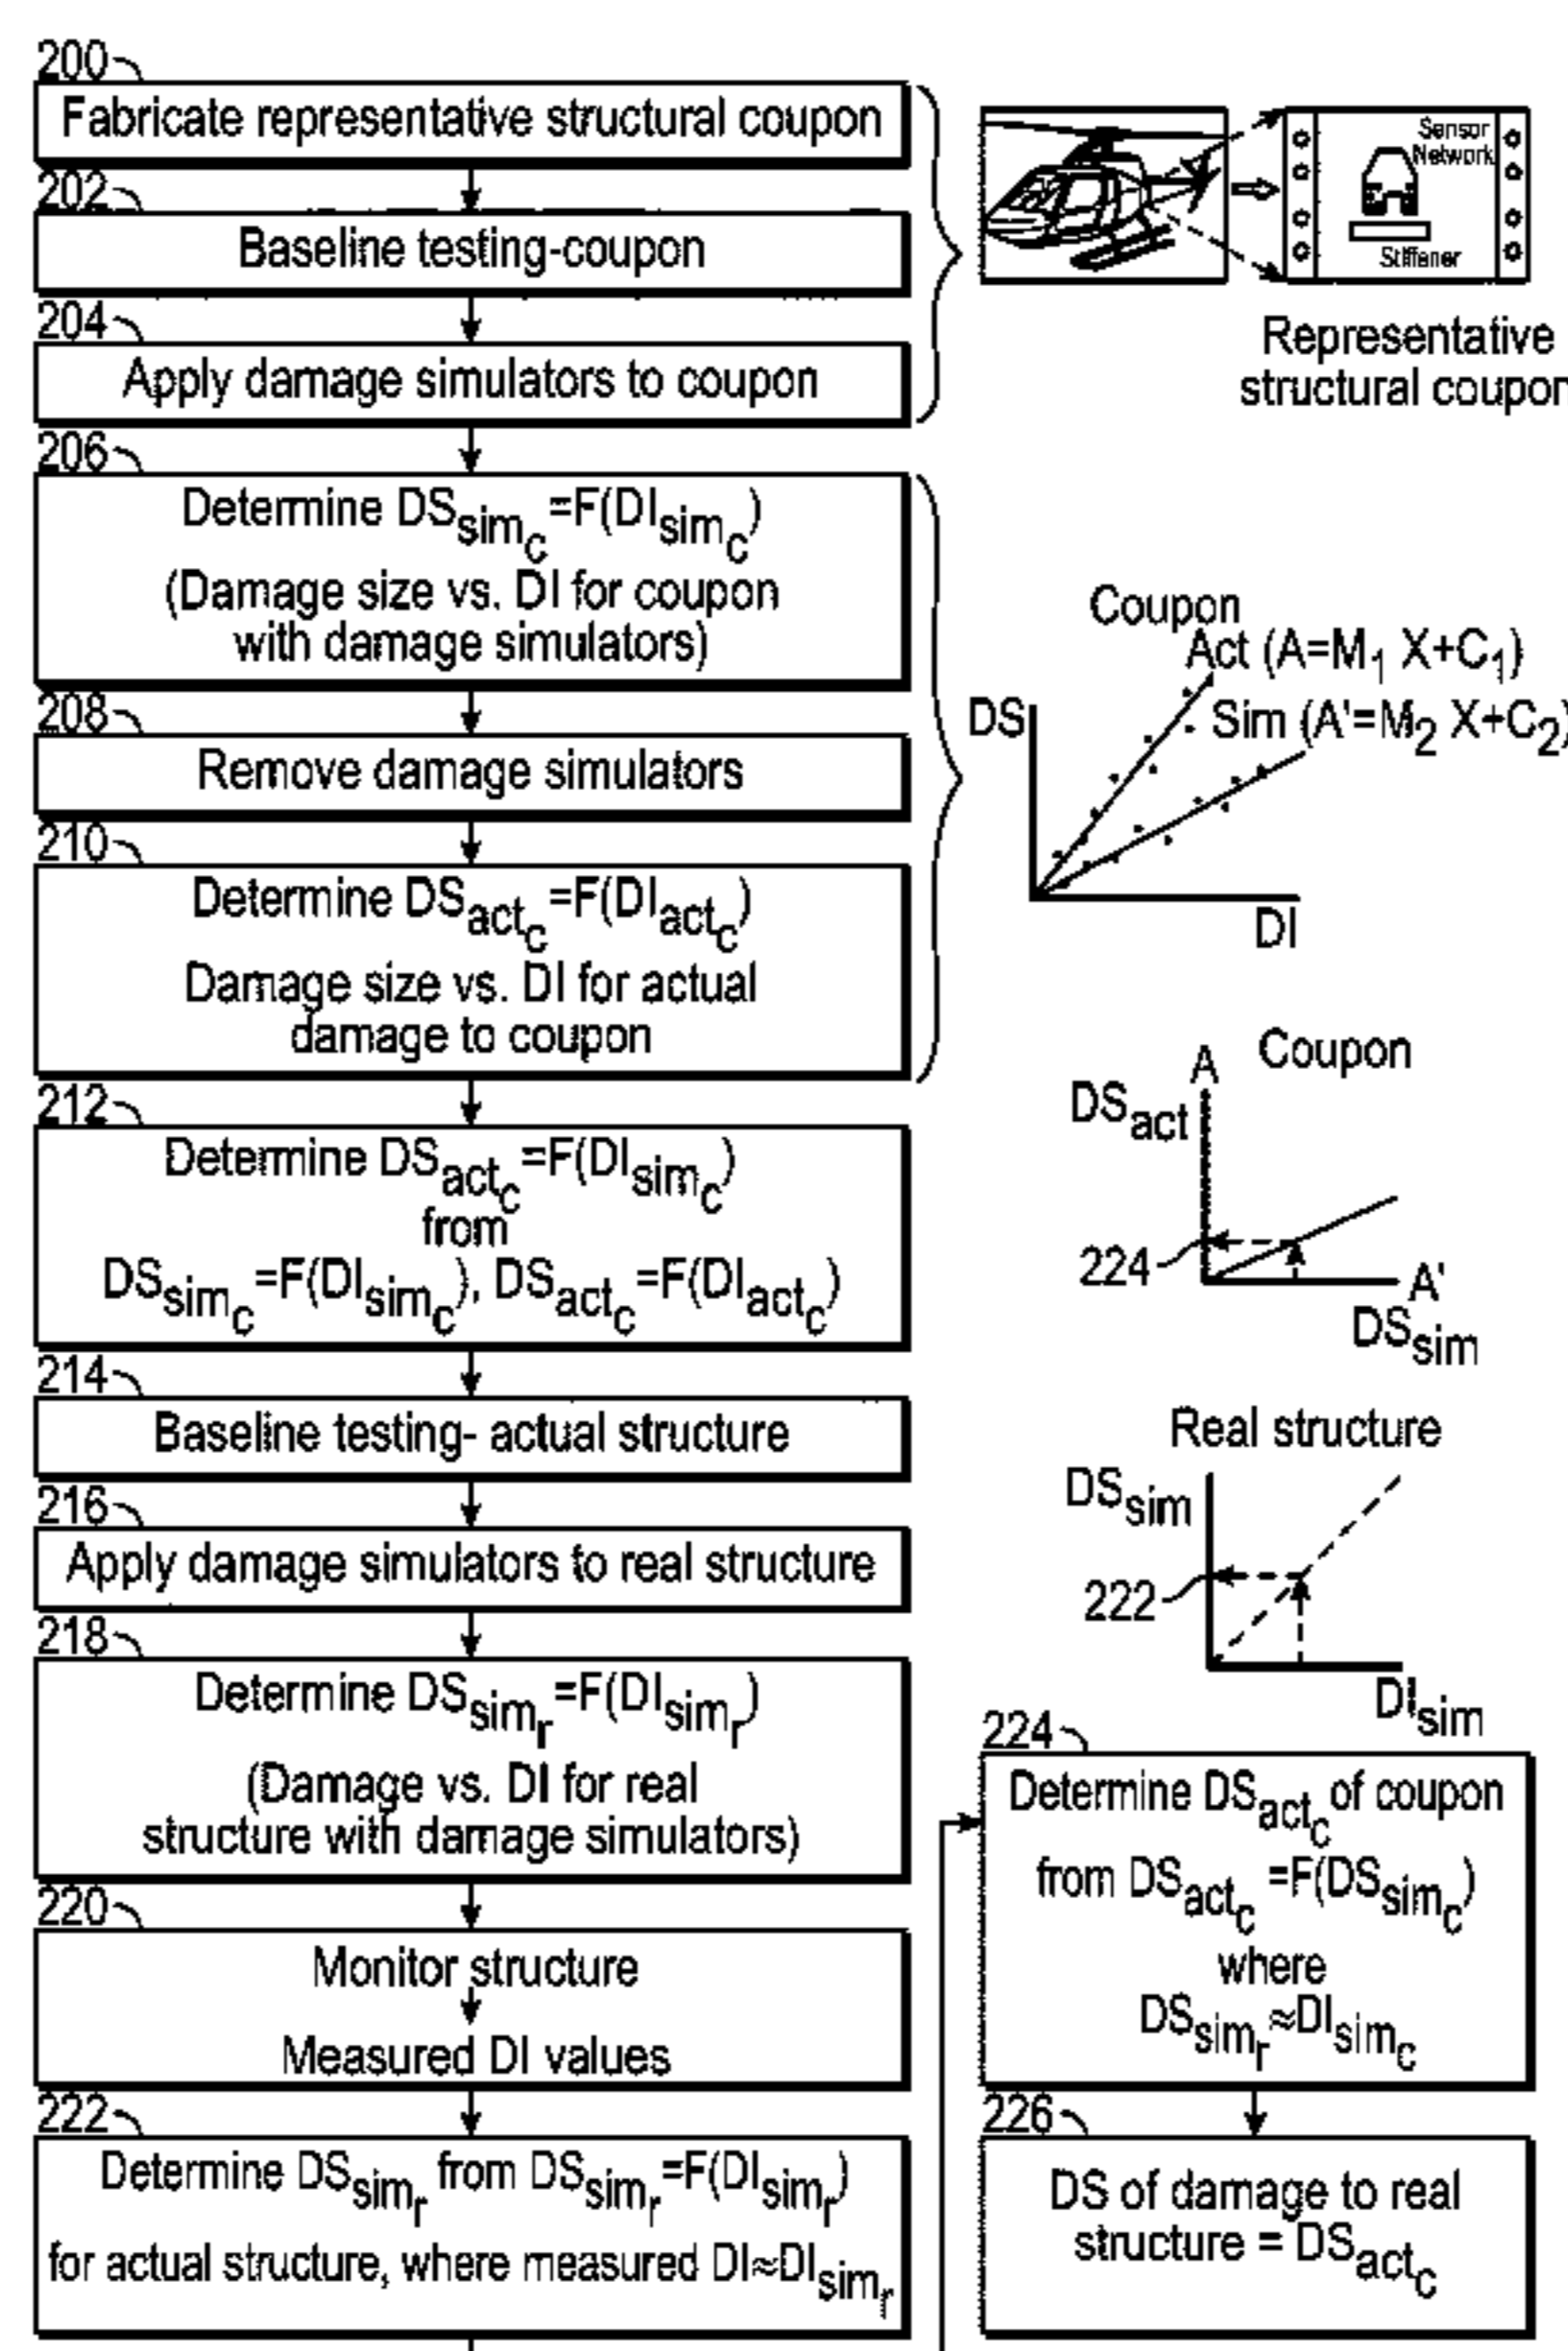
200
Fabricate representative structural coupon

202
Baseline testing-coupon

204
Apply damage simulators to coupon

Sensor Network

Stiffener

Representative structural coupon

206
Determine $DS_{sim_c}=F(DI_{sim_c})$
(Damage size vs. DI for coupon with damage simulators)

208
Remove damage simulators

210
Determine $DS_{act_c}=F(DI_{act_c})$
Damage size vs. DI for actual damage to coupon

Coupon
Act $(A=M_1 X+C_1)$
Sim $(A'=M_2 X+C_2)$
DS
DI

212
Determine $DS_{act_c}=F(DI_{sim_c})$
from
$DS_{sim_c}=F(DI_{sim_c})$, $DS_{act_c}=F(DI_{act_c})$

Coupon
A
$DS_{act}$
224
A'
$DS_{sim}$

214
Baseline testing- actual structure

Real structure
$DS_{sim}$
222
$DI_{sim}$

216
Apply damage simulators to real structure

218
Determine $DS_{sim_r}=F(DI_{sim_r})$
(Damage vs. DI for real structure with damage simulators)

224
Determine $DS_{act_c}$ of coupon from $DS_{act_c}=F(DS_{sim_c})$
where
$DS_{sim_r}\approx DI_{sim_c}$

220
Monitor structure
Measured DI values

226
DS of damage to real structure = $DS_{act_c}$

222
Determine $DS_{sim_r}$ from $DS_{sim_r}=F(DI_{sim_r})$
for actual structure, where measured $DI\approx DI_{sim_r}$